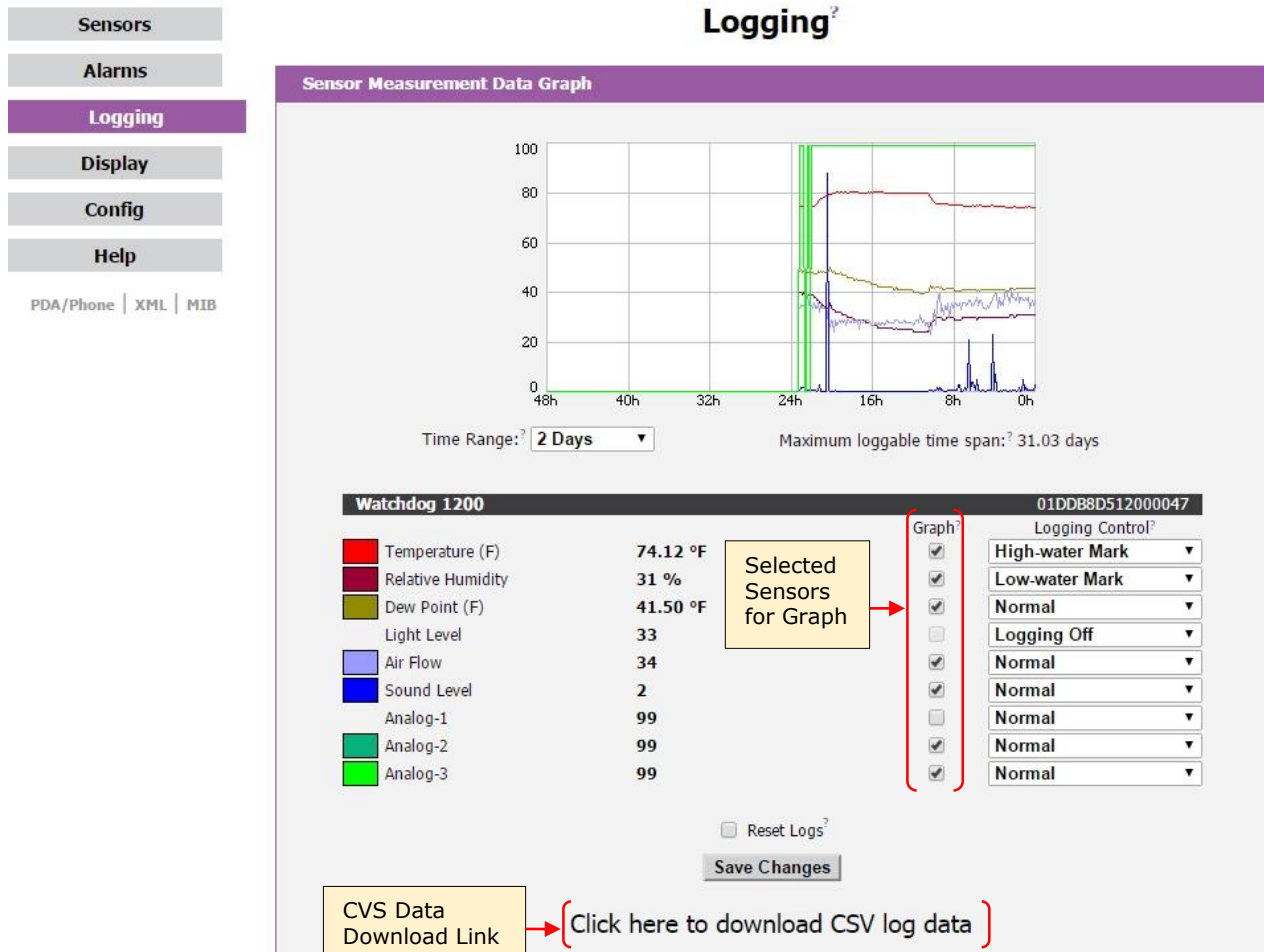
Sensors

Alarms

Logging

Display

Config

Help

PDA/Phone | XML | MIB

Logging?

Sensor Measurement Data Graph

100
80
60
40
20
0
48h 40h 32h 24h 16h 8h 0h

Time Range:? 2 Days

Maximum loggable time span:? 31.03 days

Watchdog 1200 01DDB8D512000047

Graph? Logging Control?

| | Sensor | Value | Logging Control |
|---|---|---|---|
| | Temperature (F) | 74.12 °F | High-water Mark |
| | Relative Humidity | 31 % | Low-water Mark |
| | Dew Point (F) | 41.50 °F | Normal |
| | Light Level | 33 | Logging Off |
| | Air Flow | 34 | Normal |
| | Sound Level | 2 | Normal |
| | Analog-1 | 99 | Normal |
| | Analog-2 | 99 | Normal |
| | Analog-3 | 99 | Normal |

Selected Sensors for Graph

Reset Logs?

Save Changes

CVS Data Download Link

Click here to download CSV log data